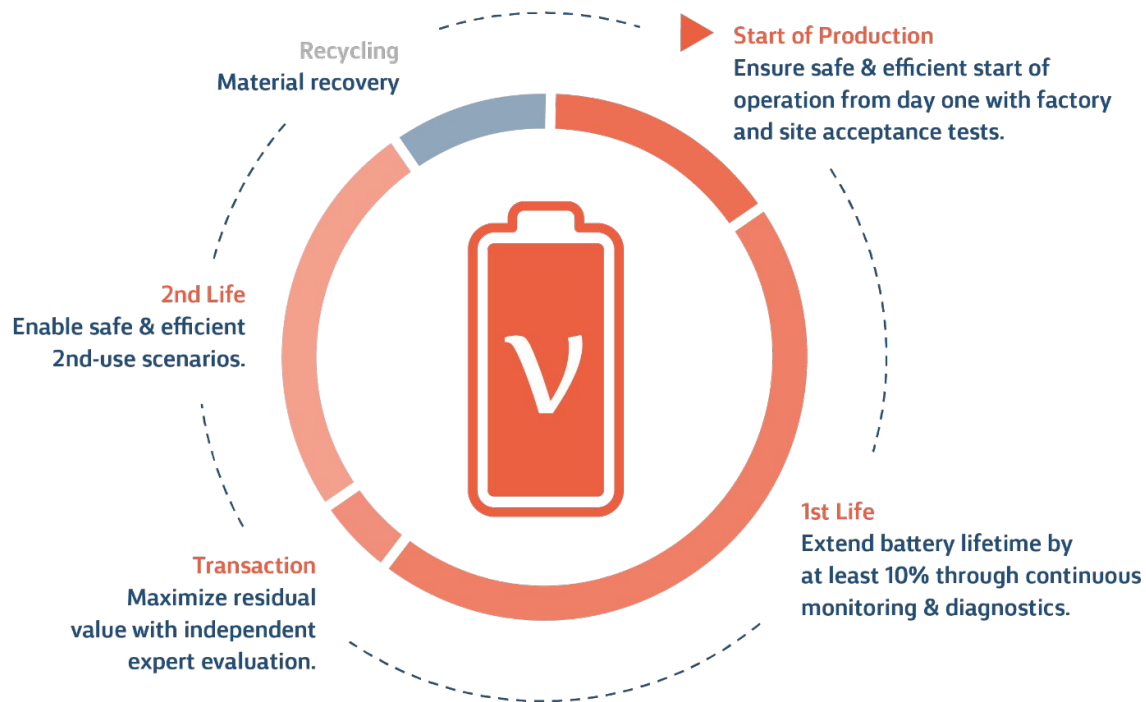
Recycling
Material recovery

Start of Production
Ensure safe & efficient start of operation from day one with factory and site acceptance tests.

2nd Life
Enable safe & efficient 2nd-use scenarios.

V

1st Life
Extend battery lifetime by at least 10% through continuous monitoring & diagnostics.

Transaction
Maximize residual value with independent expert evaluation.